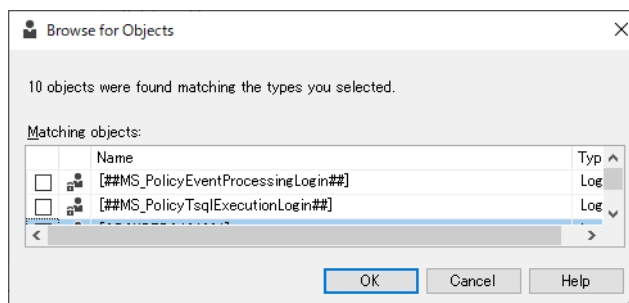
Browse for Objects

10 objects were found matching the types you selected.

Matching objects:

| | | Name | Typ |
|---|---|---|---|
| ☐ | | [##MS_PolicyEventProcessingLogin##] | Log |
| ☐ | | [##MS_PolicyTsqlExecutionLogin##] | Log |
| | | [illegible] | |

OK Cancel Help